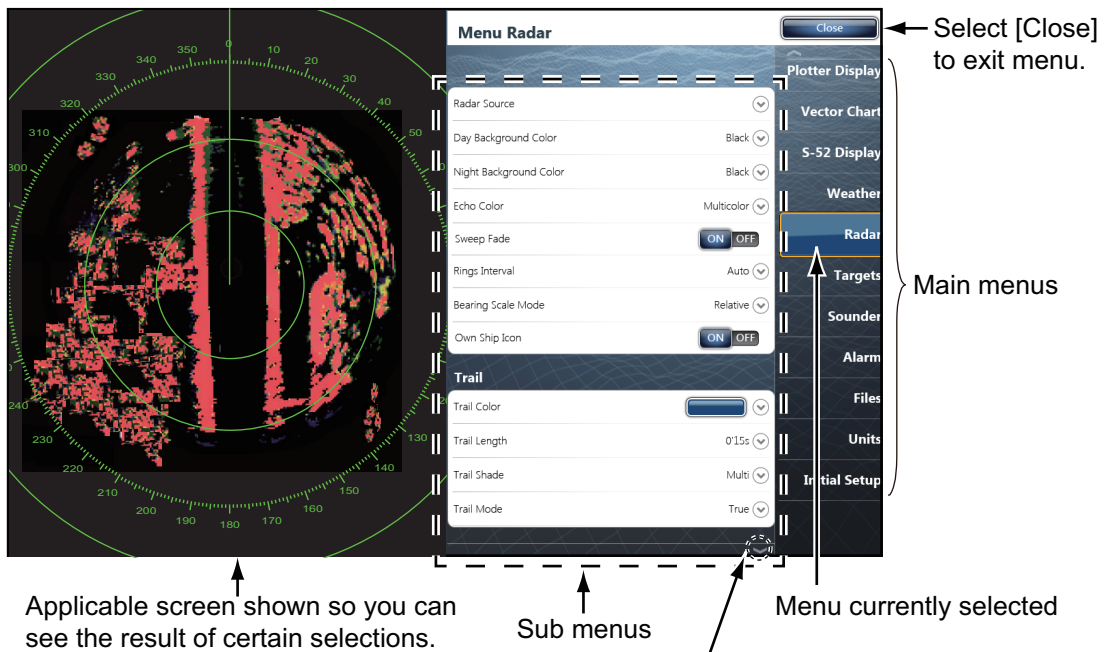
350 0 10 20 30 340 330 320 310 300 240 230 220 210 200 190 180 170 160 150 140 130

Menu Radar

Close

Select [Close] to exit menu.

Plotter Display
Vector Chart
S-52 Display
Weather
Radar
Targets
Sounder
Alarm
Files
Units
Initial Setup

Main menus

Radar Source
Day Background Color Black
Night Background Color Black
Echo Color Multicolor
Sweep Fade ON OFF
Rings Interval Auto
Bearing Scale Mode Relative
Own Ship Icon ON OFF

Trail
Trail Color
Trail Length 0'15s
Trail Shade Multi
Trail Mode True

Applicable screen shown so you can see the result of certain selections.

Sub menus

Menu currently selected